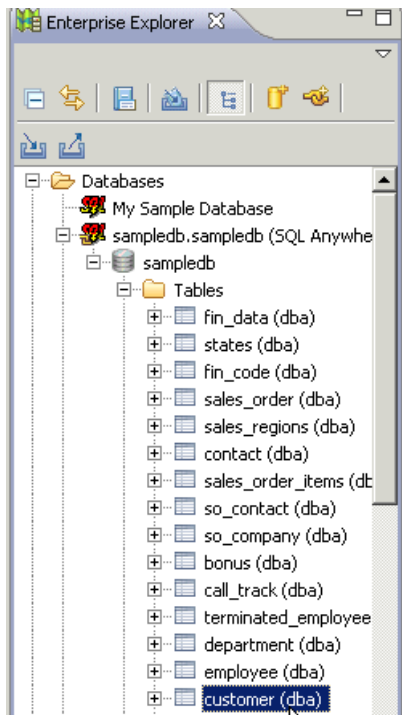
Enterprise Explorer

Databases
My Sample Database
sampledb.sampledb (SQL Anywhe
sampledb
Tables
fin_data (dba)
states (dba)
fin_code (dba)
sales_order (dba)
sales_regions (dba)
contact (dba)
sales_order_items (db
so_contact (dba)
so_company (dba)
bonus (dba)
call_track (dba)
terminated_employee
department (dba)
employee (dba)
customer (dba)